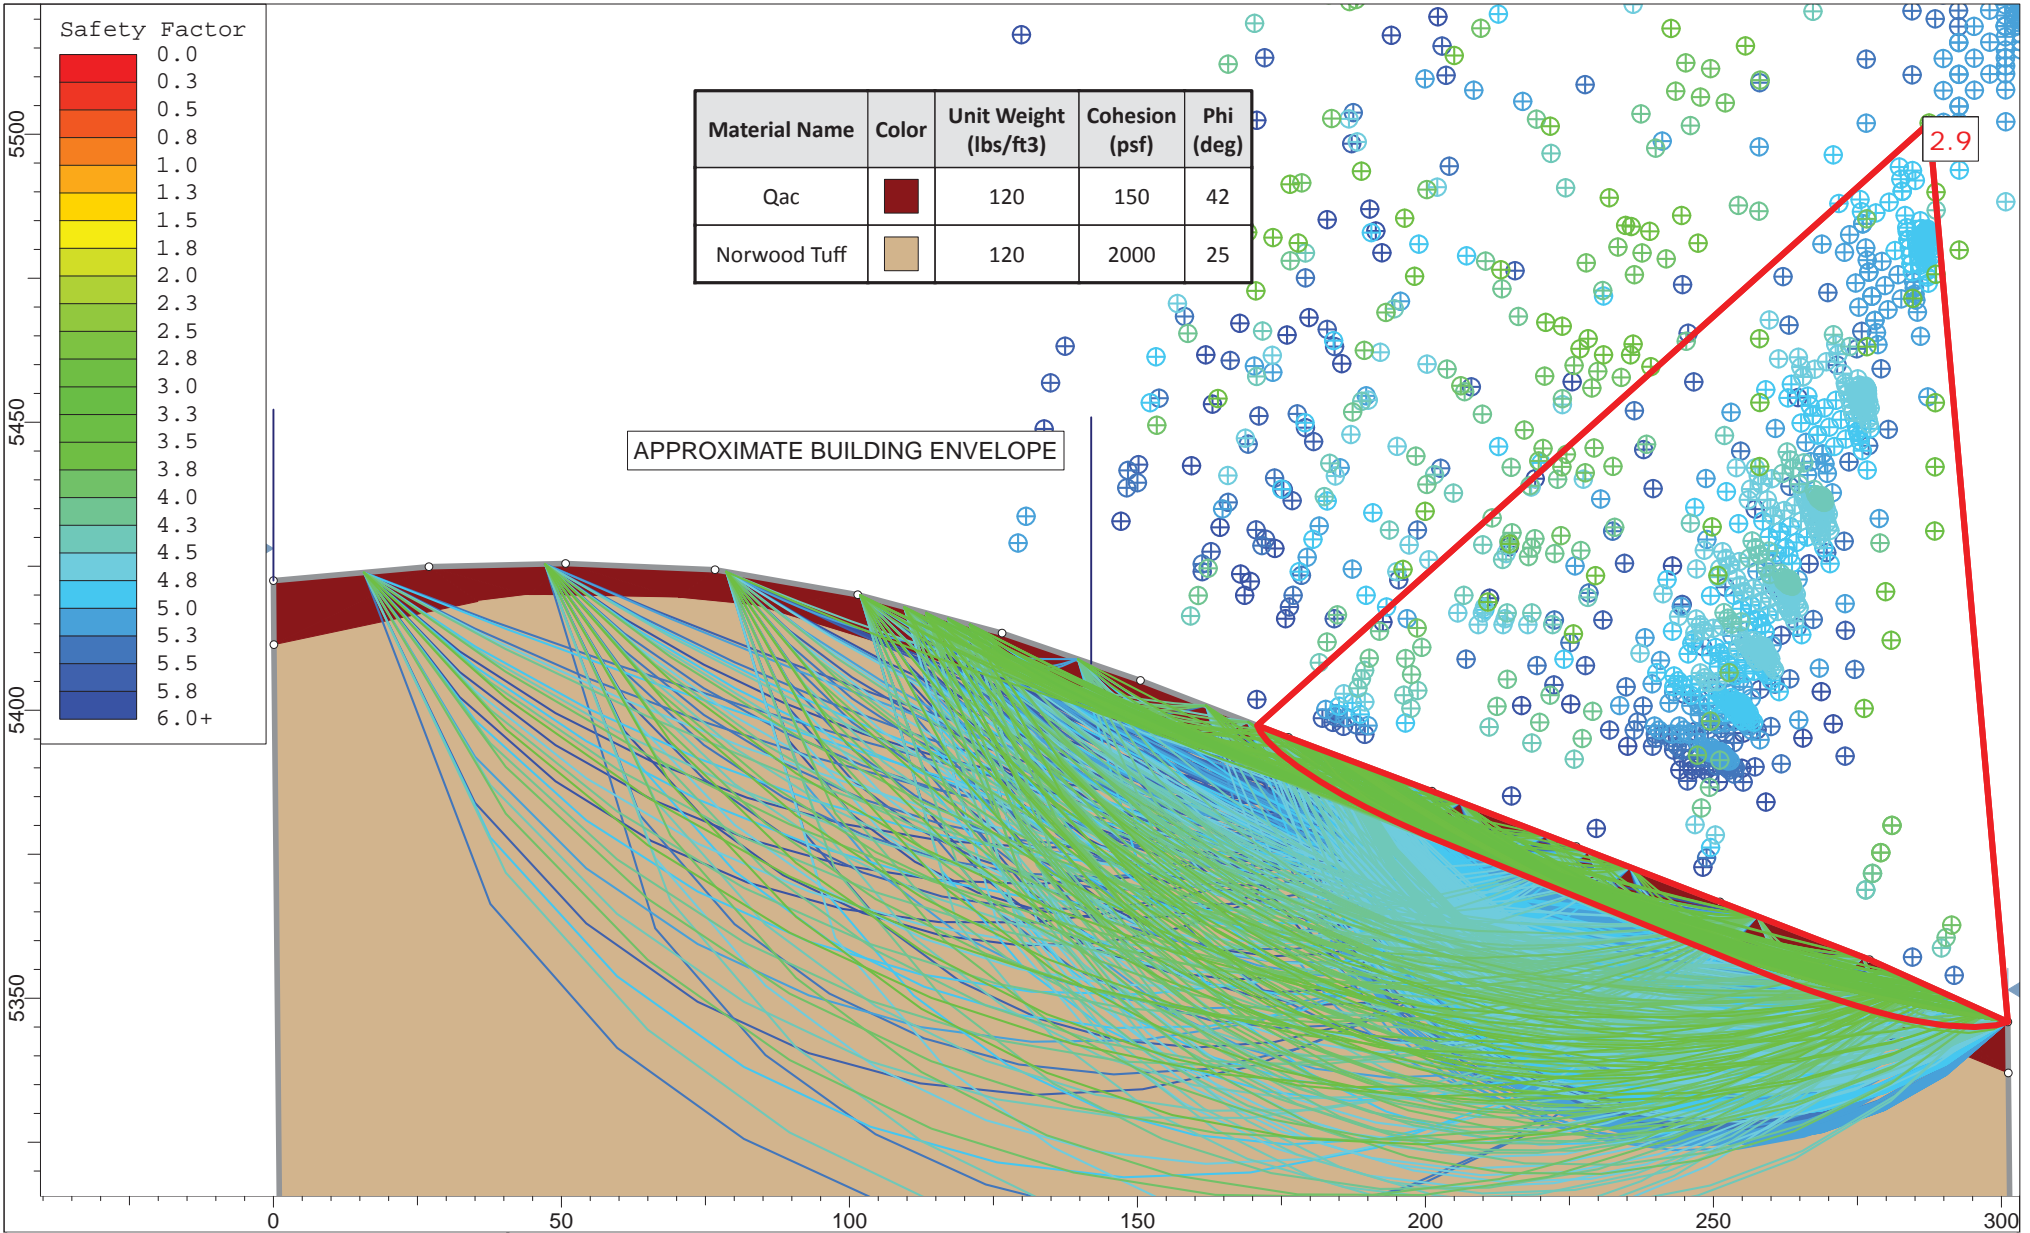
Safety Factor
0.0
0.3
0.5
0.8
1.0
1.3
1.5
1.8
2.0
2.3
2.5
2.8
3.0
3.3
3.5
3.8
4.0
4.3
4.5
4.8
5.0
5.3
5.5
5.8
6.0+

| Material Name | Color | Unit Weight (lbs/ft3) | Cohesion (psf) | Phi (deg) |
|---|---|---|---|---|
| Qac | | 120 | 150 | 42 |
| Norwood Tuff | | 120 | 2000 | 25 |

2.9

APPROXIMATE BUILDING ENVELOPE

5500
5450
5400
5350

0
50
100
150
200
250
300